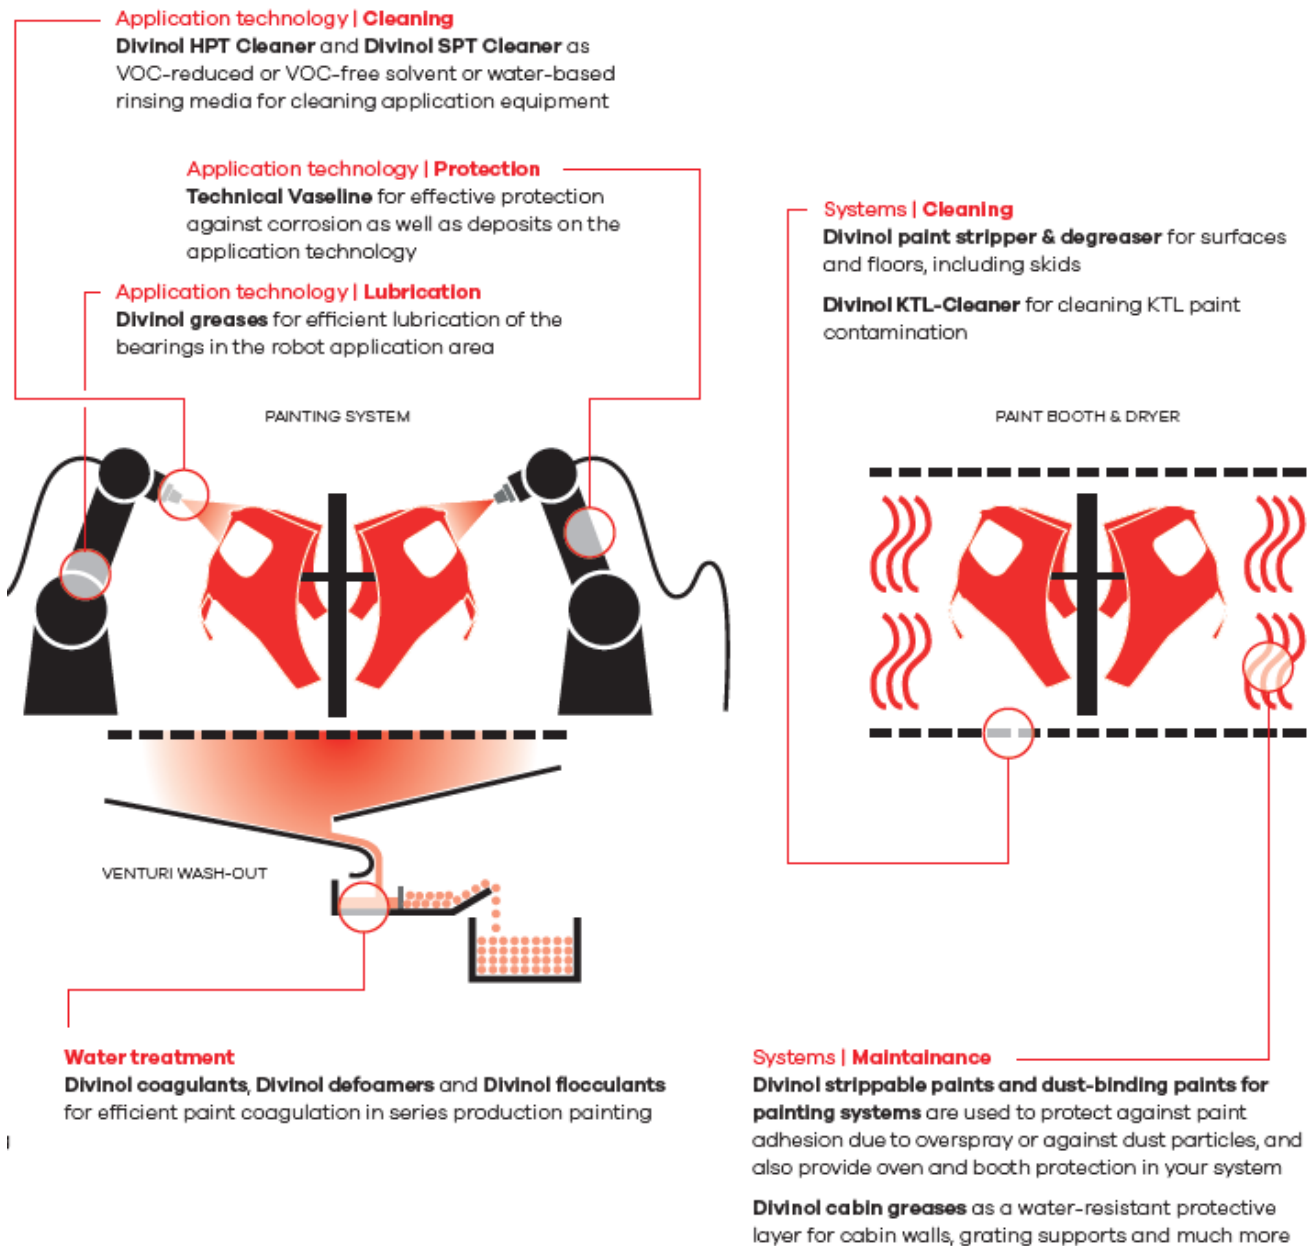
Application technology | Cleaning
Divinol HPT Cleaner and Divinol SPT Cleaner as VOC-reduced or VOC-free solvent or water-based rinsing media for cleaning application equipment

Application technology | Protection
Technical Vaseline for effective protection against corrosion as well as deposits on the application technology

Application technology | Lubrication
Divinol greases for efficient lubrication of the bearings in the robot application area

Systems | Cleaning
Divinol paint stripper & degreaser for surfaces and floors, including skids

Divinol KTL-Cleaner for cleaning KTL paint contamination

PAINTING SYSTEM

PAINT BOOTH & DRYER

VENTURI WASH-OUT

Water treatment
Divinol coagulants, Divinol defoamers and Divinol flocculants for efficient paint coagulation in series production painting

Systems | Maintainance
Divinol strippable paints and dust-binding paints for painting systems are used to protect against paint adhesion due to overspray or against dust particles, and also provide oven and booth protection in your system

Divinol cabin greases as a water-resistant protective layer for cabin walls, grating supports and much more